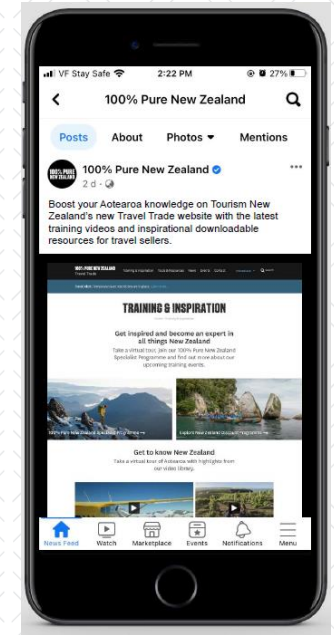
VF Stay Safe 2:22 PM 27%

100% Pure New Zealand

Posts About Photos Mentions

100% PURE NEW ZEALAND

100% Pure New Zealand
2 d ·

Boost your Aotearoa knowledge on Tourism New Zealand's new Travel Trade website with the latest training videos and inspirational downloadable resources for travel sellers.

100% PURE NEW ZEALAND Travel Trade

TRAINING & INSPIRATION

Get inspired and become an expert in all things New Zealand

Take a virtual tour, join our 100% Pure New Zealand Specialist Programme and find out more about our upcoming training events.

100% Pure New Zealand Specialist Programme →

Explore New Zealand Itinerary Programme →

Get to know New Zealand

Take a virtual tour of Aotearoa with highlights from our video library.

News Feed Watch Marketplace Events Notifications Menu